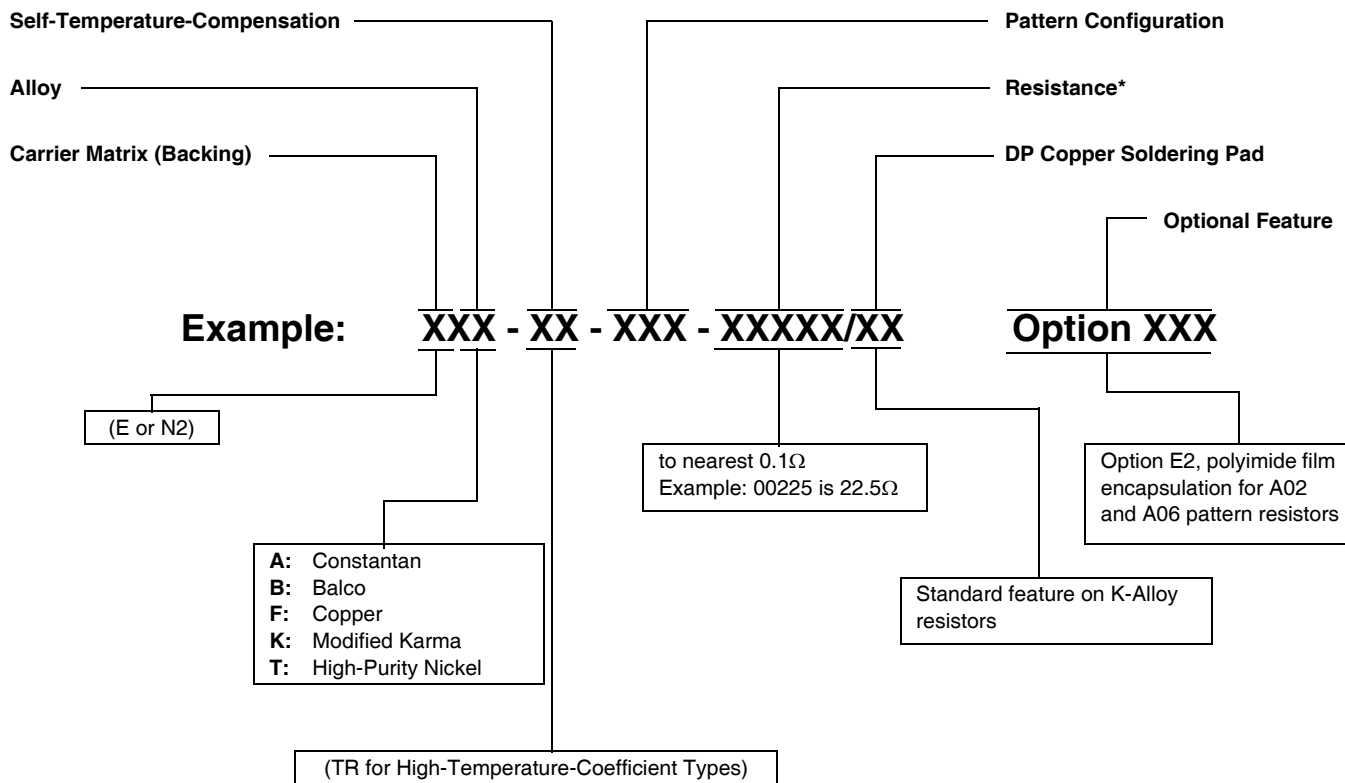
Self-Temperature-Compensation

Alloy

Carrier Matrix (Backing)

Pattern Configuration

Resistance*

DP Copper Soldering Pad

Optional Feature

Example: XXX - XX - XXX - XXXXX/XX Option XXX

(E or N2)

to nearest 0.1$\Omega$
Example: 00225 is 22.5$\Omega$

Option E2, polyimide film encapsulation for A02 and A06 pattern resistors

A: Constantan
B: Balco
F: Copper
K: Modified Karma
T: High-Purity Nickel

Standard feature on K-Alloy resistors

(TR for High-Temperature-Coefficient Types)